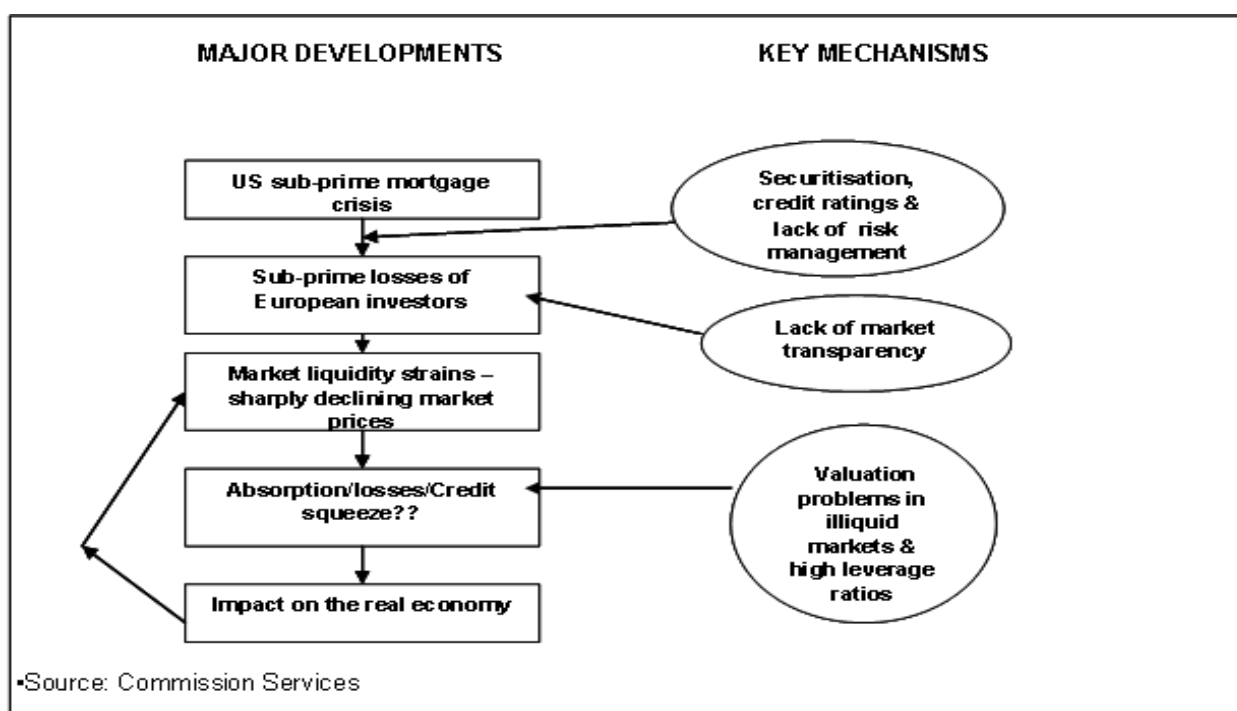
MAJOR DEVELOPMENTS

KEY MECHANISMS

US sub-prime mortgage crisis

Securitisation, credit ratings & lack of risk management

Sub-prime losses of European investors

Lack of market transparency

Market liquidity strains – sharply declining market prices

Absorption/losses/Credit squeeze??

Valuation problems in illiquid markets & high leverage ratios

Impact on the real economy

•Source: Commission Services